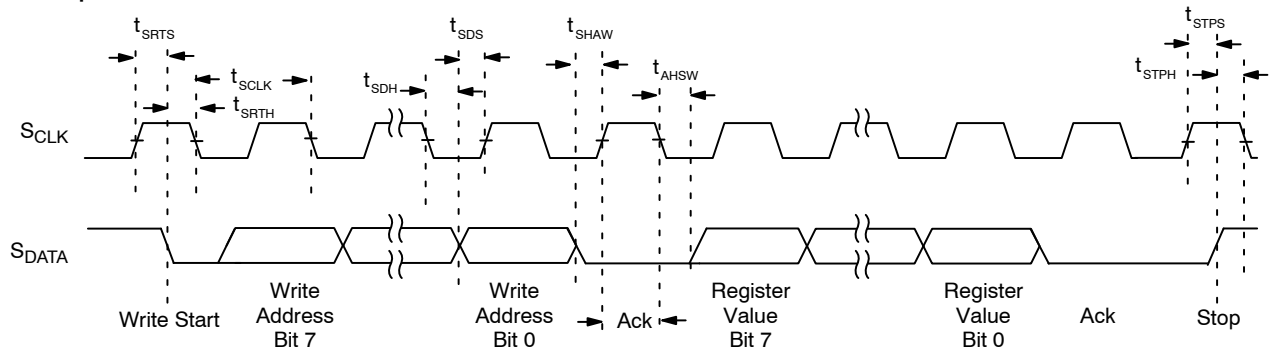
$t_{SRTS}$
$t_{SDS}$
$t_{SHAW}$
$t_{STPS}$
$t_{SCLK}$
$t_{SDH}$
$t_{AHSW}$
$t_{STPH}$
$t_{SRTH}$

$S_{CLK}$

$S_{DATA}$

Write Start

Write Address Bit 7

Write Address Bit 0

Ack

Register Value Bit 7

Register Value Bit 0

Ack

Stop